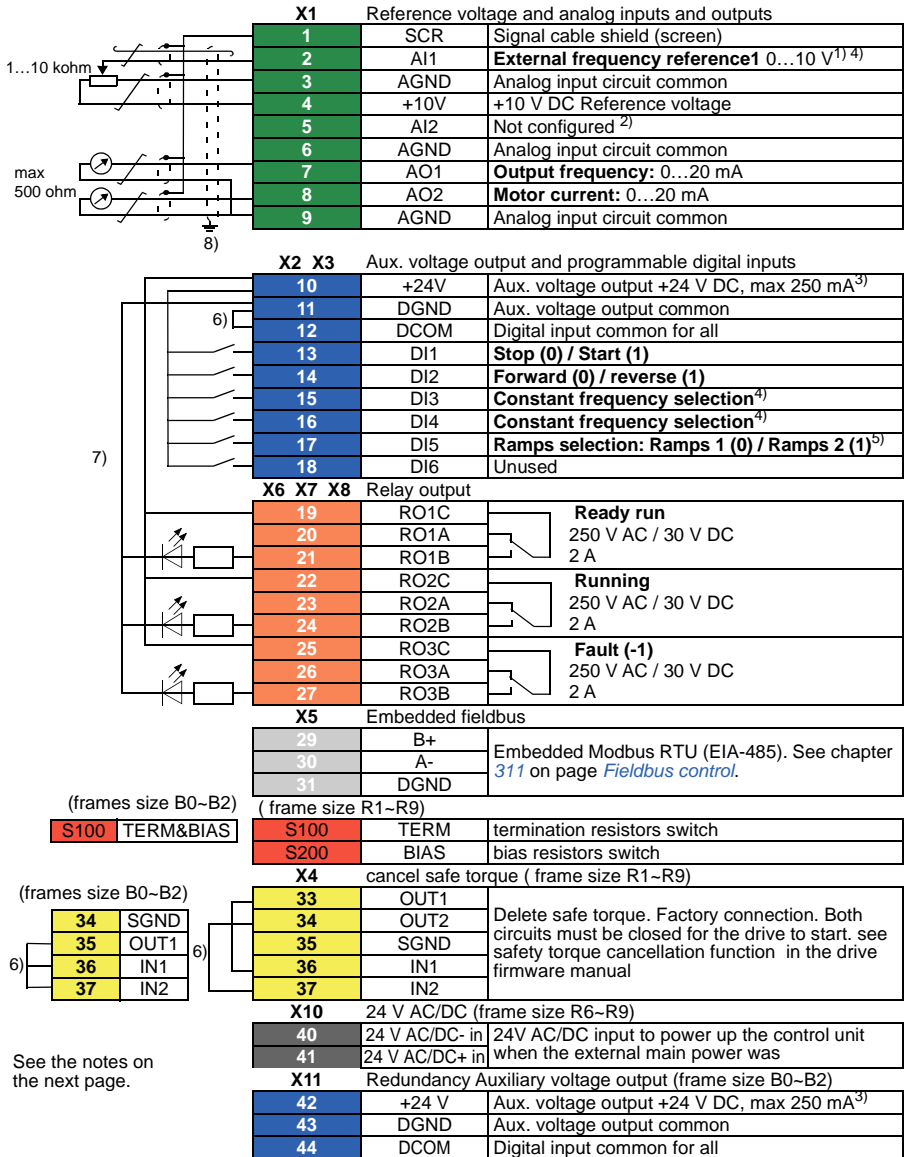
1…10 kohm

max 500 ohm

8)

| X1 | Reference voltage and analog inputs and outputs | |
|---|---|---|
| 1 | SCR | Signal cable shield (screen) |
| 2 | AI1 | **External frequency reference1** 0…10 V$^{1) 4)}$ |
| 3 | AGND | Analog input circuit common |
| 4 | +10V | +10 V DC Reference voltage |
| 5 | AI2 | Not configured $^{2)}$ |
| 6 | AGND | Analog input circuit common |
| 7 | AO1 | **Output frequency:** 0…20 mA |
| 8 | AO2 | **Motor current:** 0…20 mA |
| 9 | AGND | Analog input circuit common |

6)

7)

| X2 X3 | Aux. voltage output and programmable digital inputs | |
|---|---|---|
| 10 | +24V | Aux. voltage output +24 V DC, max 250 mA$^{3)}$ |
| 11 | DGND | Aux. voltage output common |
| 12 | DCOM | Digital input common for all |
| 13 | DI1 | **Stop (0) / Start (1)** |
| 14 | DI2 | **Forward (0) / reverse (1)** |
| 15 | DI3 | **Constant frequency selection**$^{4)}$ |
| 16 | DI4 | **Constant frequency selection**$^{4)}$ |
| 17 | DI5 | **Ramps selection: Ramps 1 (0) / Ramps 2 (1)**$^{5)}$ |
| 18 | DI6 | Unused |

| X6 X7 X8 | Relay output | |
|---|---|---|
| 19 | RO1C | **Ready run** |
| 20 | RO1A | 250 V AC / 30 V DC |
| 21 | RO1B | 2 A |
| 22 | RO2C | **Running** |
| 23 | RO2A | 250 V AC / 30 V DC |
| 24 | RO2B | 2 A |
| 25 | RO3C | **Fault (-1)** |
| 26 | RO3A | 250 V AC / 30 V DC |
| 27 | RO3B | 2 A |

| X5 | Embedded fieldbus | |
|---|---|---|
| 29 | B+ | Embedded Modbus RTU (EIA-485). See chapter *311* on page *Fieldbus control*. |
| 30 | A- | |
| 31 | DGND | |

(frames size B0~B2)

| S100 | TERM&BIAS |
|---|---|

( frame size R1~R9)

| S100 | TERM | termination resistors switch |
|---|---|---|
| S200 | BIAS | bias resistors switch |

(frames size B0~B2)

| 34 | SGND |
|---|---|
| 35 | OUT1 |
| 36 | IN1 |
| 37 | IN2 |

6)

6)

| X4 | cancel safe torque ( frame size R1~R9) | |
|---|---|---|
| 33 | OUT1 | Delete safe torque. Factory connection. Both circuits must be closed for the drive to start. see safety torque cancellation function in the drive firmware manual |
| 34 | OUT2 | |
| 35 | SGND | |
| 36 | IN1 | |
| 37 | IN2 | |

| X10 | 24 V AC/DC (frame size R6~R9) | |
|---|---|---|
| 40 | 24 V AC/DC- in | 24V AC/DC input to power up the control unit when the external main power was |
| 41 | 24 V AC/DC+ in | |

See the notes on the next page.

| X11 | Redundancy Auxiliary voltage output (frame size B0~B2) | |
|---|---|---|
| 42 | +24 V | Aux. voltage output +24 V DC, max 250 mA$^{3)}$ |
| 43 | DGND | Aux. voltage output common |
| 44 | DCOM | Digital input common for all |